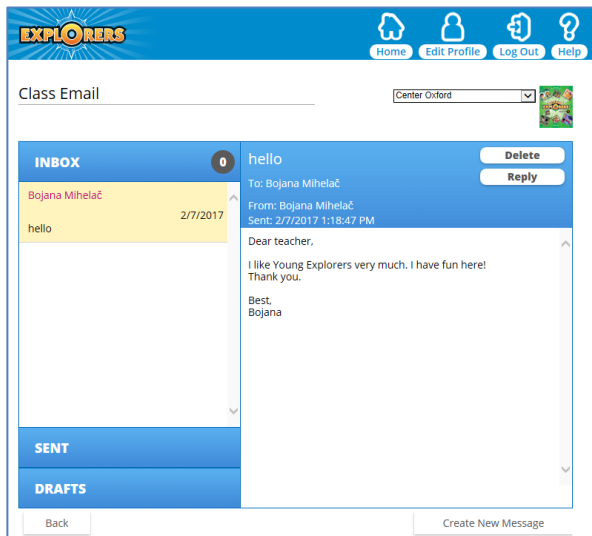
EXPLORERS

Home Edit Profile Log Out Help

Class Email

Center Oxford

INBOX 0

Bojana Mihelač
2/7/2017
hello

SENT

DRAFTS

hello
To: Bojana Mihelač
From: Bojana Mihelač
Sent: 2/7/2017 1:18:47 PM

Delete
Reply

Dear teacher,

I like Young Explorers very much. I have fun here!
Thank you.

Best,
Bojana

Back

Create New Message